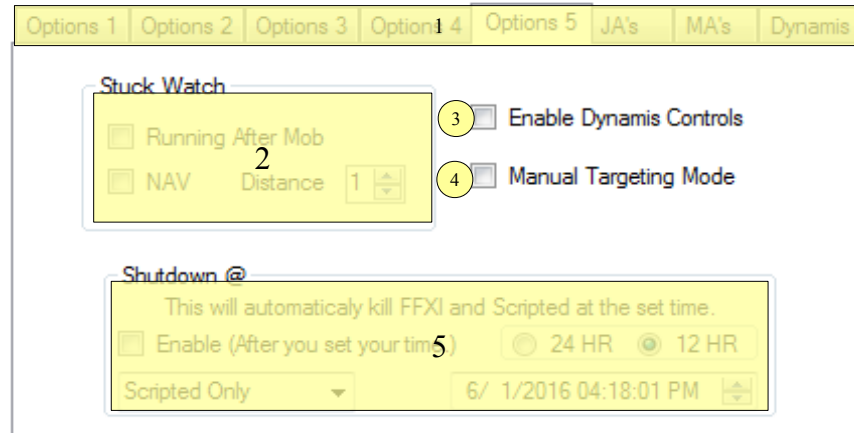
Options 1 | Options 2 | Options 3 | Options 4 | Options 5 | JA's | MA's | Dynamis

1

Stuck Watch

Running After Mob

2

NAV Distance 1

3 Enable Dynamis Controls

4 Manual Targeting Mode

Shutdown @

This will automaticaly kill FFXI and Scripted at the set time.

Enable (After you set your time)

5

24 HR 12 HR

Scripted Only

6/ 1/2016 04:18:01 PM